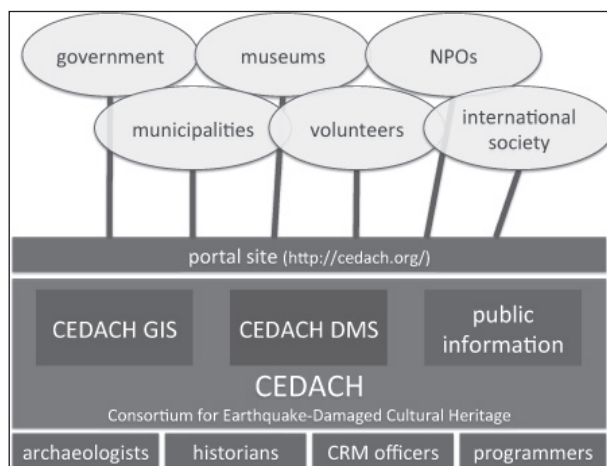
government
museums
NPOs
municipalities
volunteers
international society

portal site (http://cedach.org/)

CEDACH GIS
CEDACH DMS
public information

CEDACH
Consortium for Earthquake-Damaged Cultural Heritage

archaeologists
historians
CRM officers
programmers